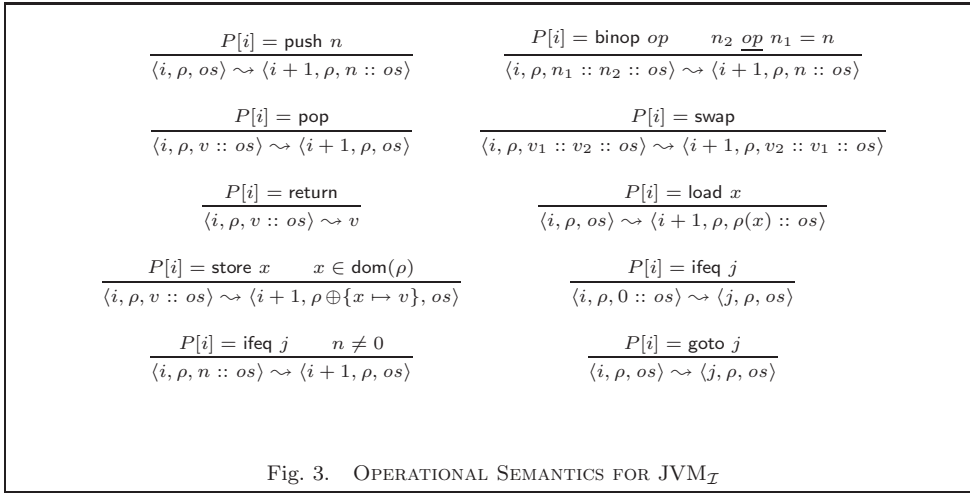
$\frac{P[i] = \mathsf{push}\ n}{\langle i, \rho, os\rangle \rightsquigarrow \langle i+1, \rho, n :: os\rangle}$

$\frac{P[i] = \mathsf{binop}\ op \qquad n_2\ \underline{op}\ n_1 = n}{\langle i, \rho, n_1 :: n_2 :: os\rangle \rightsquigarrow \langle i+1, \rho, n :: os\rangle}$

$\frac{P[i] = \mathsf{pop}}{\langle i, \rho, v :: os\rangle \rightsquigarrow \langle i+1, \rho, os\rangle}$

$\frac{P[i] = \mathsf{swap}}{\langle i, \rho, v_1 :: v_2 :: os\rangle \rightsquigarrow \langle i+1, \rho, v_2 :: v_1 :: os\rangle}$

$\frac{P[i] = \mathsf{return}}{\langle i, \rho, v :: os\rangle \rightsquigarrow v}$

$\frac{P[i] = \mathsf{load}\ x}{\langle i, \rho, os\rangle \rightsquigarrow \langle i+1, \rho, \rho(x) :: os\rangle}$

$\frac{P[i] = \mathsf{store}\ x \qquad x \in \mathsf{dom}(\rho)}{\langle i, \rho, v :: os\rangle \rightsquigarrow \langle i+1, \rho \oplus \{x \mapsto v\}, os\rangle}$

$\frac{P[i] = \mathsf{ifeq}\ j}{\langle i, \rho, 0 :: os\rangle \rightsquigarrow \langle j, \rho, os\rangle}$

$\frac{P[i] = \mathsf{ifeq}\ j \qquad n \neq 0}{\langle i, \rho, n :: os\rangle \rightsquigarrow \langle i+1, \rho, os\rangle}$

$\frac{P[i] = \mathsf{goto}\ j}{\langle i, \rho, os\rangle \rightsquigarrow \langle j, \rho, os\rangle}$

Fig. 3. Operational Semantics for JVM$_\mathcal{I}$